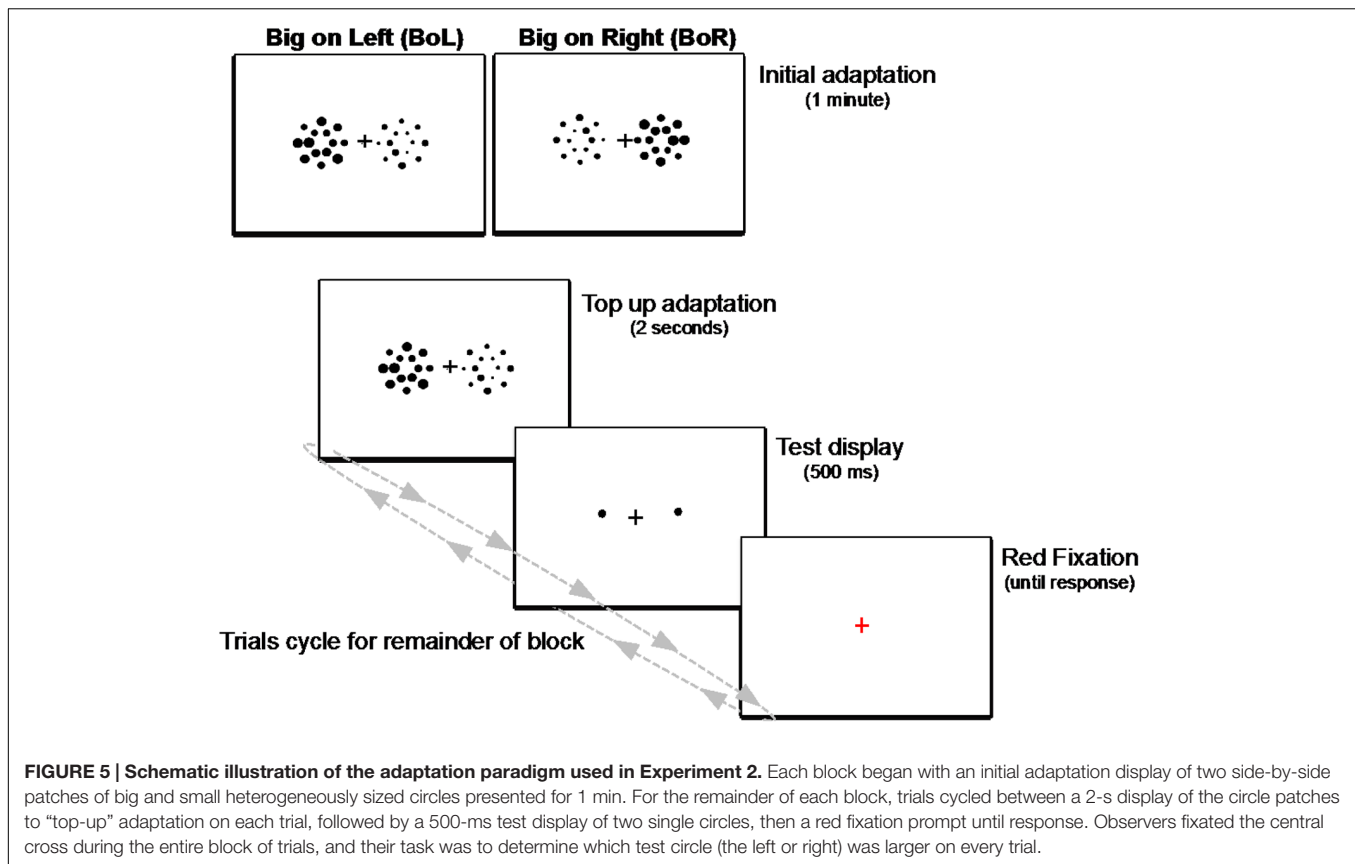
Big on Left (BoL)

Big on Right (BoR)

Initial adaptation
(1 minute)

+

+

Top up adaptation
(2 seconds)

+

Test display
(500 ms)

+

Red Fixation
(until response)

+

Trials cycle for remainder of block

**FIGURE 5 | Schematic illustration of the adaptation paradigm used in Experiment 2.** Each block began with an initial adaptation display of two side-by-side patches of big and small heterogeneously sized circles presented for 1 min. For the remainder of each block, trials cycled between a 2-s display of the circle patches to "top-up" adaptation on each trial, followed by a 500-ms test display of two single circles, then a red fixation prompt until response. Observers fixated the central cross during the entire block of trials, and their task was to determine which test circle (the left or right) was larger on every trial.